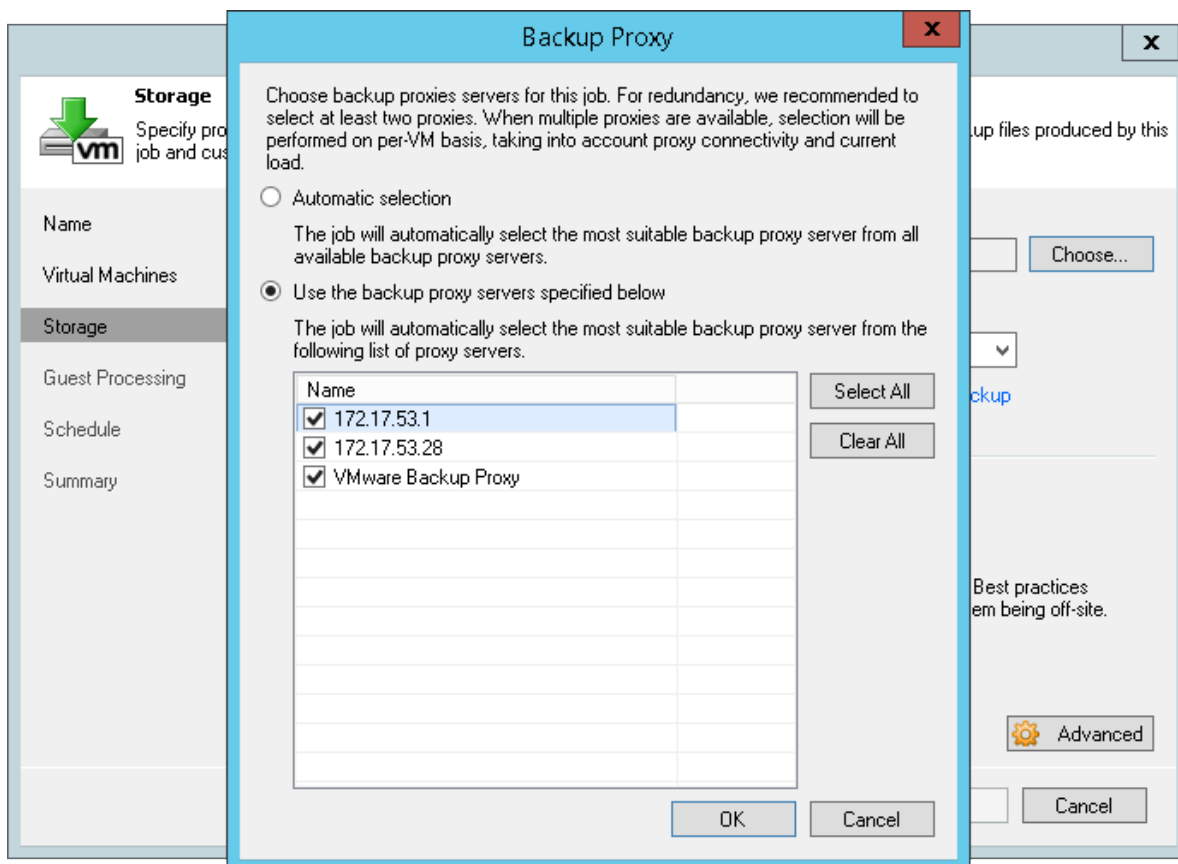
Backup Proxy

Choose backup proxies servers for this job. For redundancy, we recommended to select at least two proxies. When multiple proxies are available, selection will be performed on per-VM basis, taking into account proxy connectivity and current load.

Automatic selection

The job will automatically select the most suitable backup proxy server from all available backup proxy servers.

Use the backup proxy servers specified below

The job will automatically select the most suitable backup proxy server from the following list of proxy servers.

| Name |
|---|
| 172.17.53.1 |
| 172.17.53.28 |
| VMware Backup Proxy |

Select All
Clear All

OK
Cancel

Storage
Specify pro
job and cus
vm

up files produced by this

Name
Virtual Machines
Storage
Guest Processing
Schedule
Summary

Choose...
ckup
Best practices
em being off-site.
Advanced
Cancel